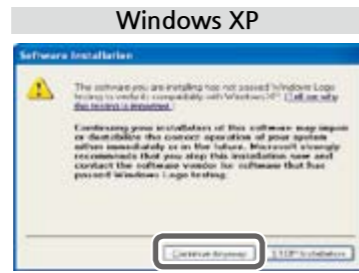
Windows XP

Software Installation

The software you are installing has not passed Windows Logo testing to verify its compatibility with Windows XP. (Tell me why this testing is important.)

Continuing your installation of this software may impair or destabilize the correct operation of your system either immediately or in the future. Microsoft strongly recommends that you stop this installation now and contact the software vendor for software that has passed Windows Logo testing.

Continue Anyway

STOP Installation